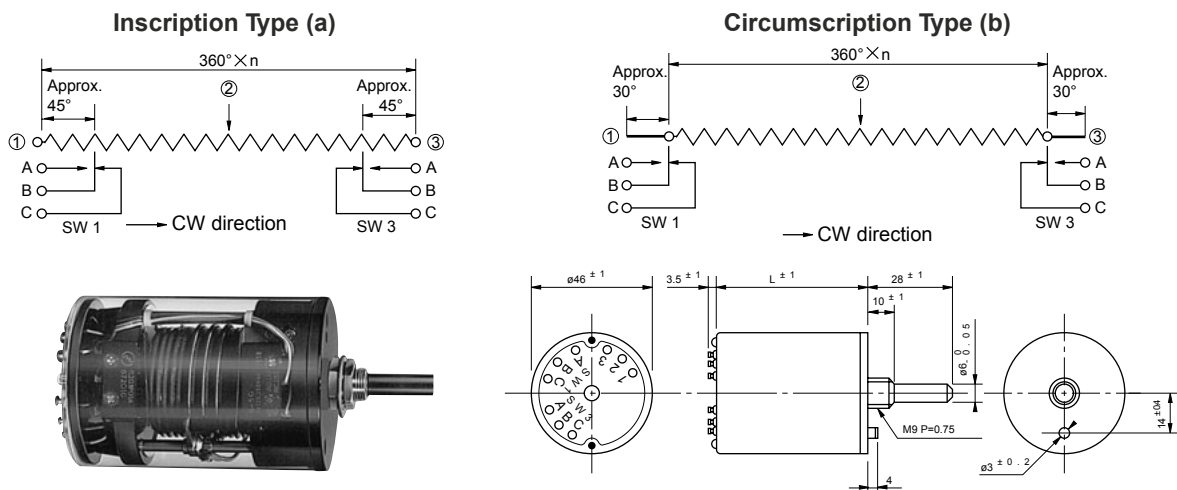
Inscription Type (a)

360°×n

Approx. 45°

Approx. 45°

②

① ③

A B C

A B C

SW 1 → CW direction SW 3

Circumscription Type (b)

360°×n

Approx. 30°

Approx. 30°

②

① ③

A B C

A B C

SW 1 SW 3

→ CW direction

ø46 $^{\pm1}$

3.5 $^{\pm1}$

L $^{\pm1}$

28 $^{\pm1}$

10 $^{\pm1}$

ø6 $^{0}_{-0.05}$

M9 P=0.75

4

14 $^{\pm0.4}$

ø3 $^{\pm0.2}$

1 2 3

SW1 A B C

SW3 A B C